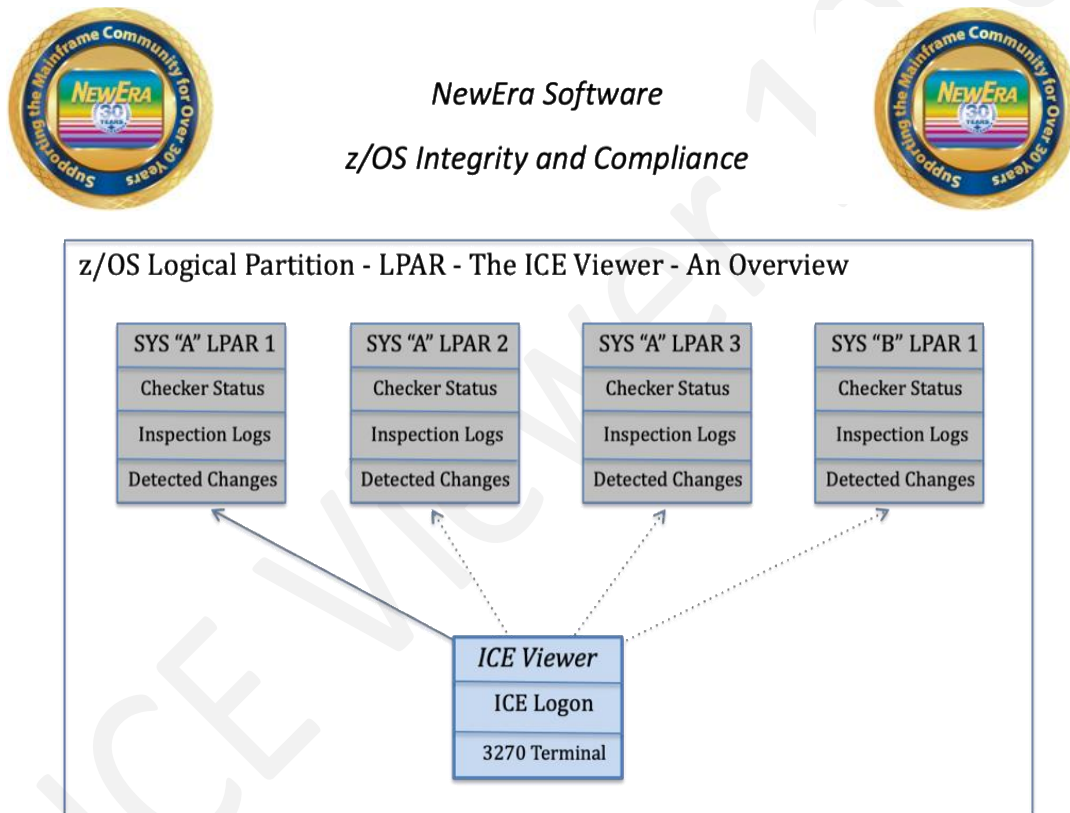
Supporting the Mainframe Community for Over 30 Years
NEWERA
30 YEARS

NewEra Software

z/OS Integrity and Compliance

Supporting the Mainframe Community for Over 30 Years
NEWERA
30 YEARS

z/OS Logical Partition - LPAR - The ICE Viewer - An Overview

SYS "A" LPAR 1
Checker Status
Inspection Logs
Detected Changes

SYS "A" LPAR 2
Checker Status
Inspection Logs
Detected Changes

SYS "A" LPAR 3
Checker Status
Inspection Logs
Detected Changes

SYS "B" LPAR 1
Checker Status
Inspection Logs
Detected Changes

ICE Viewer
ICE Logon
3270 Terminal

ICE Viewer 1